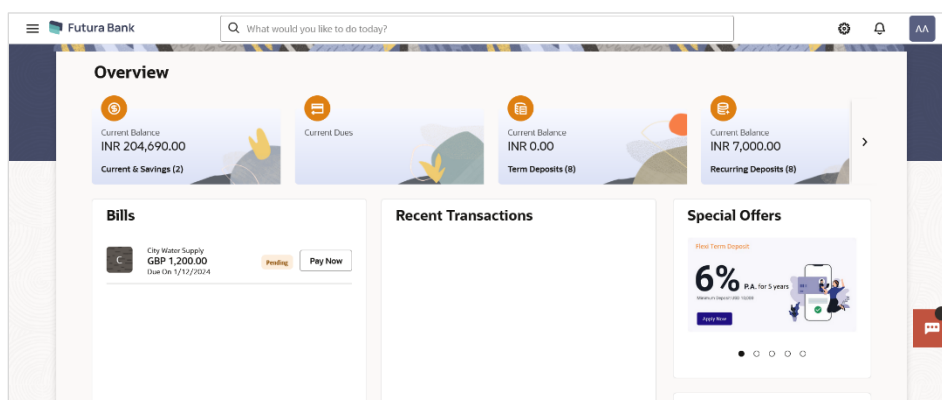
Futura Bank

What would you like to do today?

AA

Overview

Current Balance
INR 204,690.00
Current & Savings (2)

Current Dues

Current Balance
INR 0.00
Term Deposits (8)

Current Balance
INR 7,000.00
Recurring Deposits (8)

Bills

C
City Water Supply
GBP 1,200.00
Due On 1/12/2024
Pending
Pay Now

Recent Transactions

Special Offers

Flexi Term Deposit
6% P.A. for 5 years
Minimum Deposit USD 10,000
Apply Now